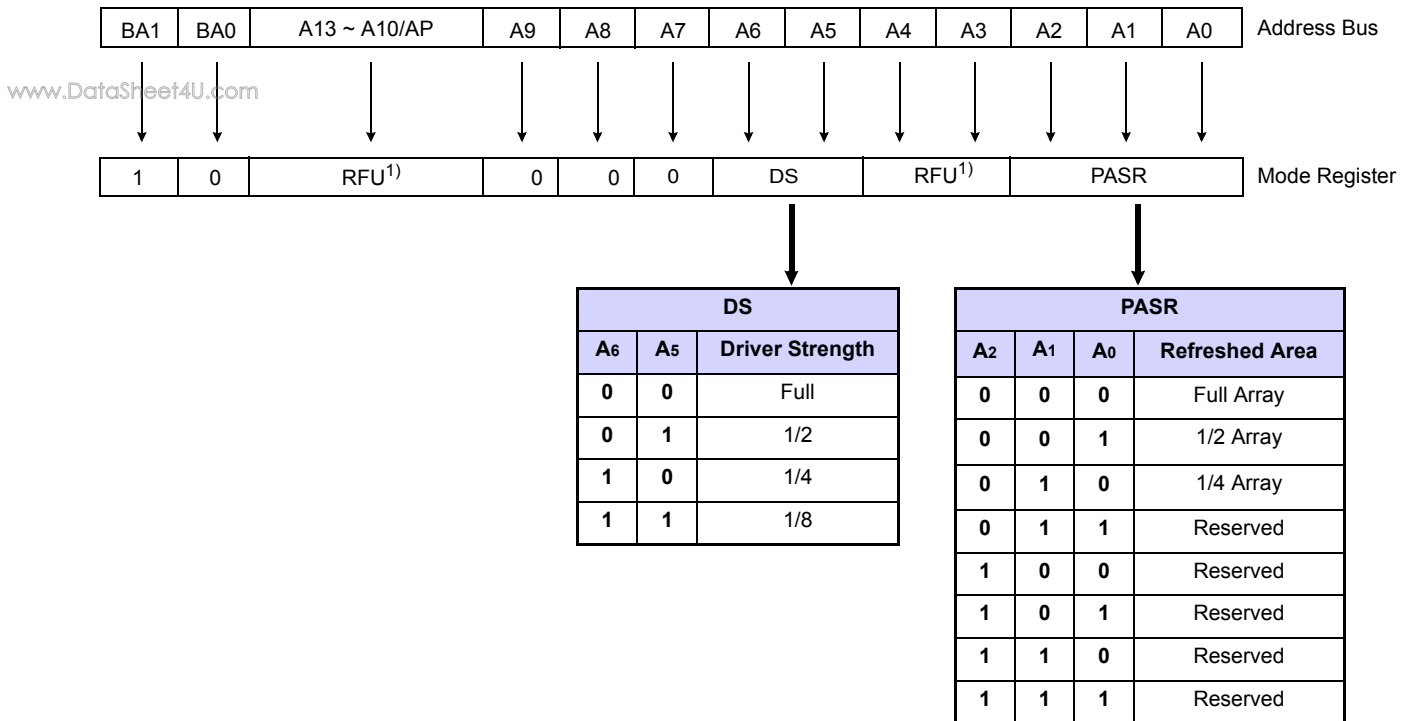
| BA1 | BA0 | A13 ~ A10/AP | A9 | A8 | A7 | A6 | A5 | A4 | A3 | A2 | A1 | A0 |
|---|---|---|---|---|---|---|---|---|---|---|---|---|

Address Bus

www.DataSheet4U.com

| 1 | 0 | RFU$^{1)}$ | 0 | 0 | 0 | DS | | RFU$^{1)}$ | | PASR | | |
|---|---|---|---|---|---|---|---|---|---|---|---|---|

Mode Register

| DS | | |
|---|---|---|
| $A_6$ | $A_5$ | Driver Strength |
| 0 | 0 | Full |
| 0 | 1 | 1/2 |
| 1 | 0 | 1/4 |
| 1 | 1 | 1/8 |

| PASR | | | |
|---|---|---|---|
| $A_2$ | $A_1$ | $A_0$ | Refreshed Area |
| 0 | 0 | 0 | Full Array |
| 0 | 0 | 1 | 1/2 Array |
| 0 | 1 | 0 | 1/4 Array |
| 0 | 1 | 1 | Reserved |
| 1 | 0 | 0 | Reserved |
| 1 | 0 | 1 | Reserved |
| 1 | 1 | 0 | Reserved |
| 1 | 1 | 1 | Reserved |